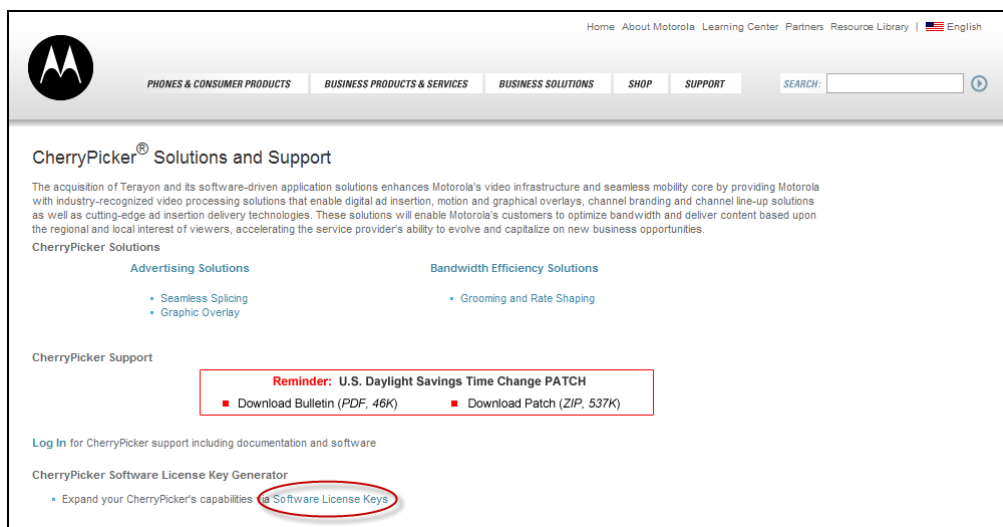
Home About Motorola Learning Center Partners Resource Library | English

PHONES & CONSUMER PRODUCTS BUSINESS PRODUCTS & SERVICES BUSINESS SOLUTIONS SHOP SUPPORT SEARCH:

CherryPicker® Solutions and Support

The acquisition of Terayon and its software-driven application solutions enhances Motorola's video infrastructure and seamless mobility core by providing Motorola with industry-recognized video processing solutions that enable digital ad insertion, motion and graphical overlays, channel branding and channel line-up solutions as well as cutting-edge ad insertion delivery technologies. These solutions will enable Motorola's customers to optimize bandwidth and deliver content based upon the regional and local interest of viewers, accelerating the service provider's ability to evolve and capitalize on new business opportunities.

CherryPicker Solutions

Advertising Solutions

- Seamless Splicing
- Graphic Overlay

Bandwidth Efficiency Solutions

- Grooming and Rate Shaping

CherryPicker Support

Reminder: U.S. Daylight Savings Time Change PATCH

Download Bulletin (PDF, 46K) Download Patch (ZIP, 537K)

Log In for CherryPicker support including documentation and software

CherryPicker Software License Key Generator

- Expand your CherryPicker's capabilities via Software License Keys